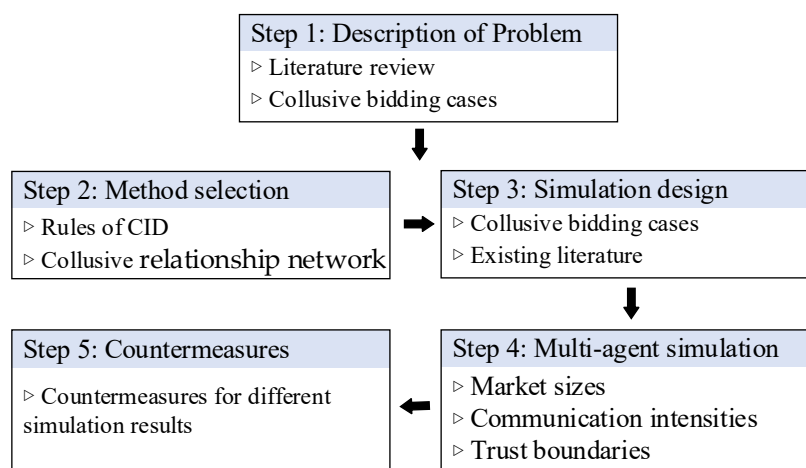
Step 1: Description of Problem
▹ Literature review
▹ Collusive bidding cases

Step 2: Method selection
▹ Rules of CID
▹ Collusive relationship network

Step 3: Simulation design
▹ Collusive bidding cases
▹ Existing literature

Step 4: Multi-agent simulation
▹ Market sizes
▹ Communication intensities
▹ Trust boundaries

Step 5: Countermeasures
▹ Countermeasures for different simulation results